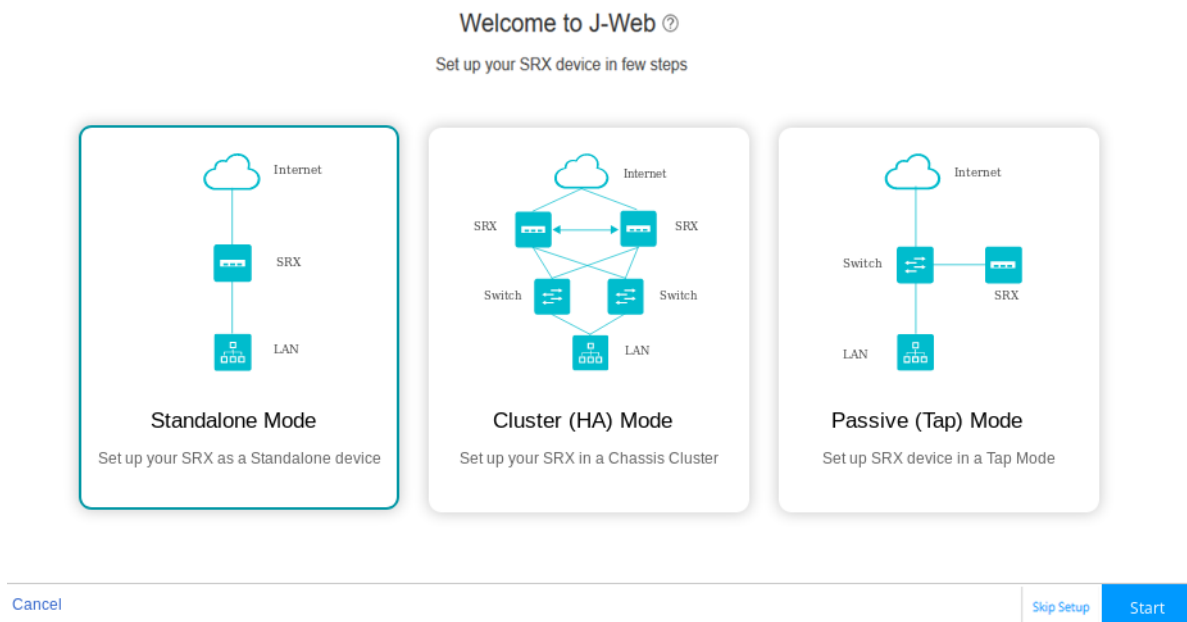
Welcome to J-Web ⓘ

Set up your SRX device in few steps

Internet

SRX

LAN

Standalone Mode

Set up your SRX as a Standalone device

Internet

SRX

SRX

Switch

Switch

LAN

Cluster (HA) Mode

Set up your SRX in a Chassis Cluster

Internet

Switch

SRX

LAN

Passive (Tap) Mode

Set up SRX device in a Tap Mode

Cancel

Skip Setup

Start